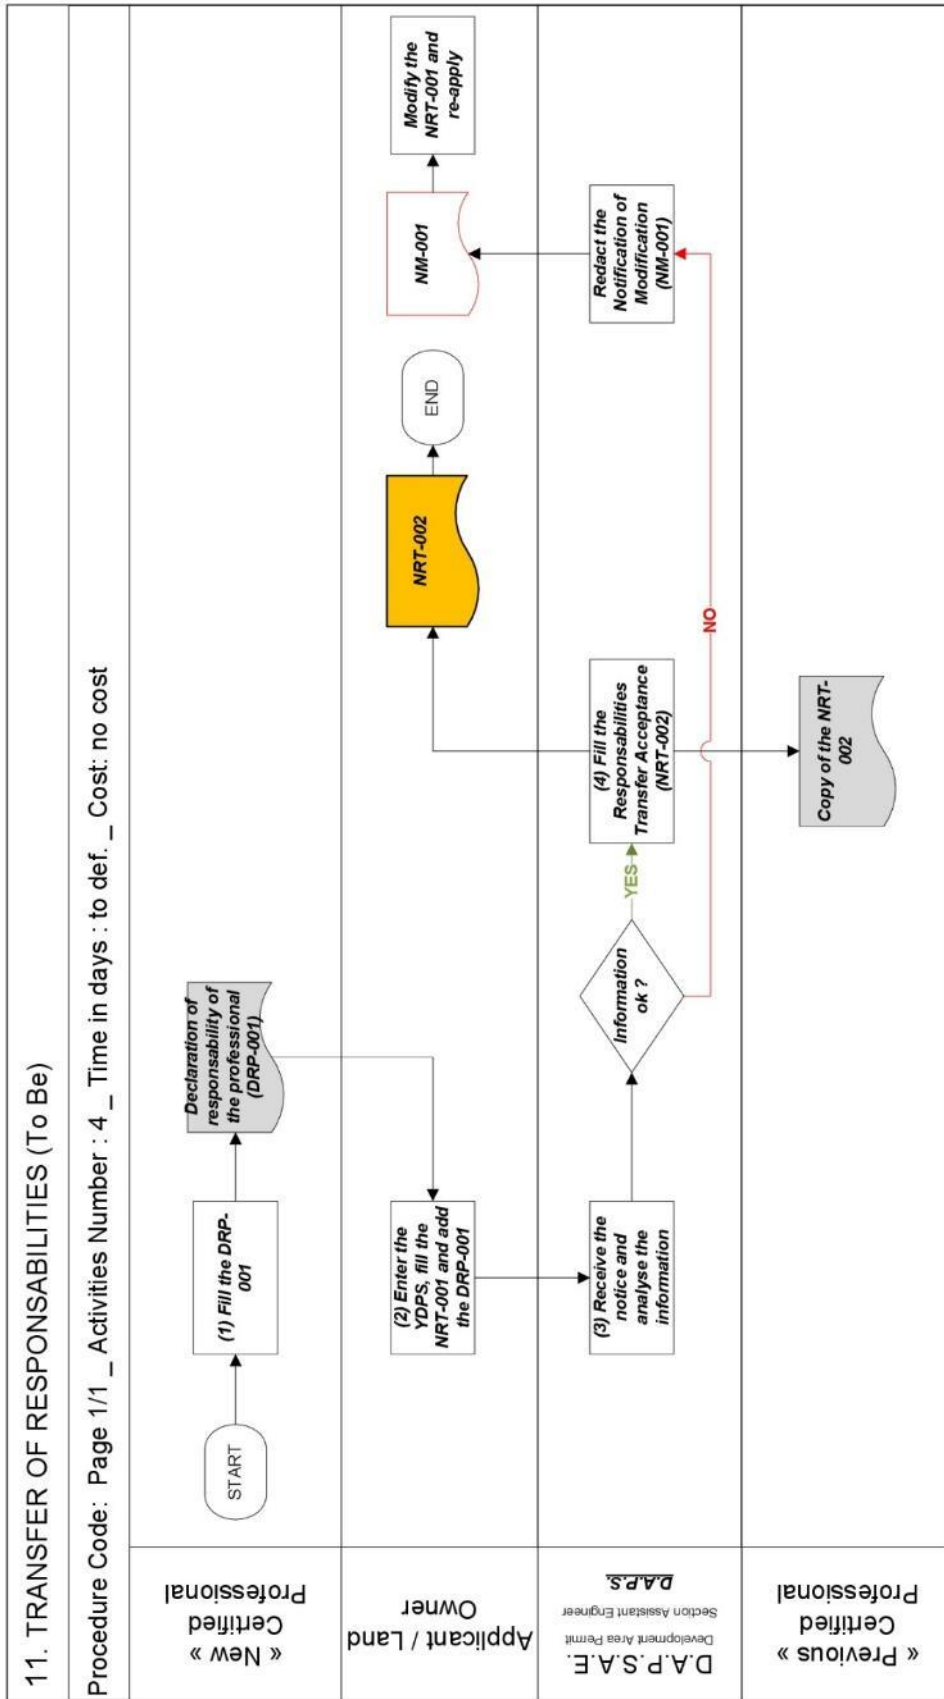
11. TRANSFER OF RESPONSABILITIES (To Be)

Procedure Code: Page 1/1 _ Activities Number : 4 _ Time in days : to def. _ Cost: no cost

« New » Certified Professional

Applicant / Land Owner

D.A.P.S.A.E.
Development Area Permit
Section Assistant Engineer
D.A.P.S.

« Previous » Certified Professional

START

(1) Fill the DRP-001

Declaration of responsability of the professional (DRP-001)

(2) Enter the YDPS, fill the NRT-001 and add the DRP-001

(3) Receive the notice and analyse the information

Information ok ?

YES

NO

(4) Fill the Responsabilities Transfer Acceptance (NRT-002)

Copy of the NRT-002

NRT-002

END

Redact the Notification of Modification (NM-001)

NM-001

Modify the NRT-001 and re-apply